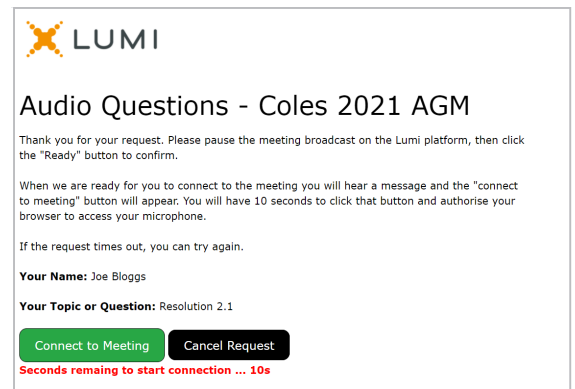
LUMI

Audio Questions - Coles 2021 AGM

Thank you for your request. Please pause the meeting broadcast on the Lumi platform, then click the "Ready" button to confirm.

When we are ready for you to connect to the meeting you will hear a message and the "connect to meeting" button will appear. You will have 10 seconds to click that button and authorise your browser to access your microphone.

If the request times out, you can try again.

**Your Name:** Joe Bloggs

**Your Topic or Question:** Resolution 2.1

Connect to Meeting

Cancel Request

Seconds remaing to start connection ... 10s